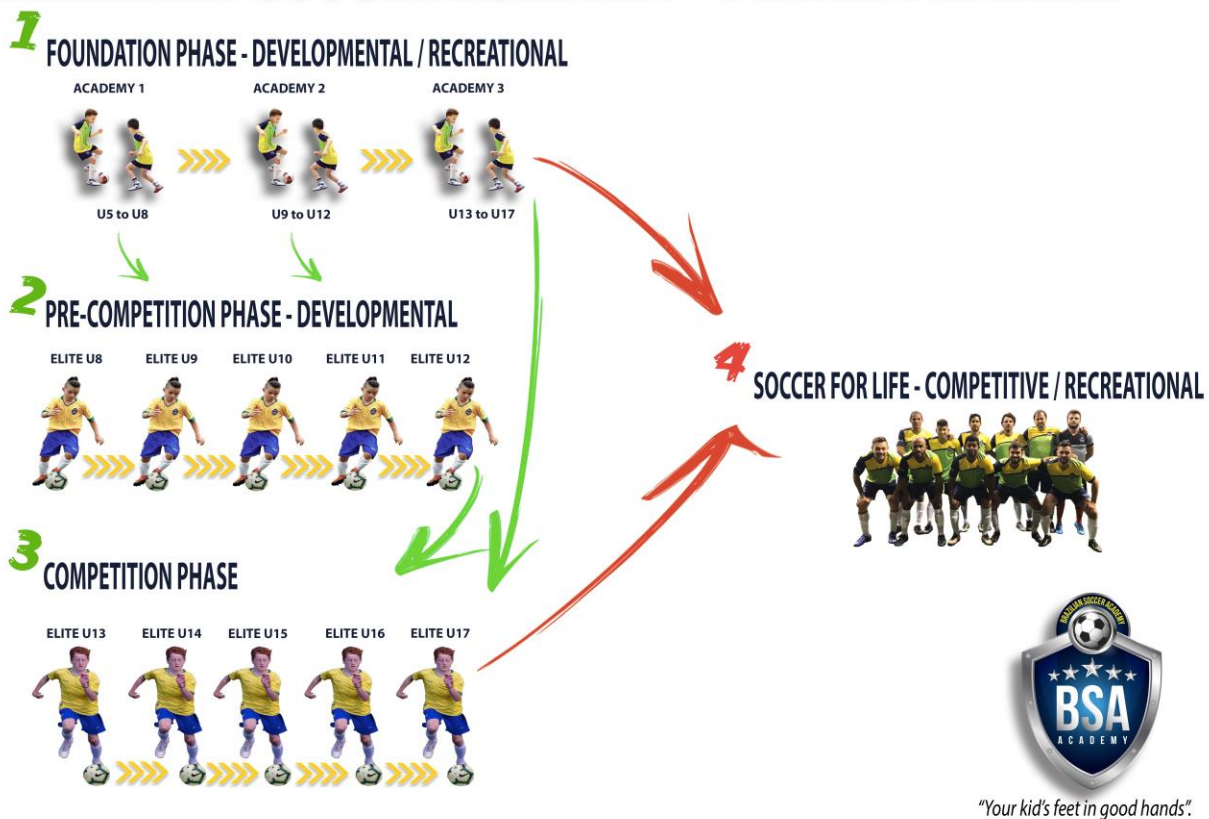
1 FOUNDATION PHASE - DEVELOPMENTAL / RECREATIONAL

ACADEMY 1
U5 to U8

ACADEMY 2
U9 to U12

ACADEMY 3
U13 to U17

2 PRE-COMPETITION PHASE - DEVELOPMENTAL

ELITE U8 ELITE U9 ELITE U10 ELITE U11 ELITE U12

3 COMPETITION PHASE

ELITE U13 ELITE U14 ELITE U15 ELITE U16 ELITE U17

4 SOCCER FOR LIFE - COMPETITIVE / RECREATIONAL

BRAZILIAN SOCCER ACADEMY
BSA
ACADEMY

"Your kid's feet in good hands".